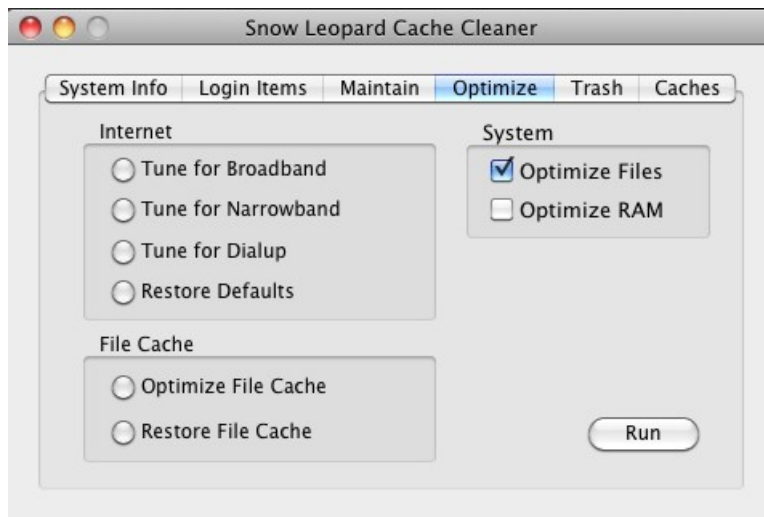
Snow Leopard Cache Cleaner

System Info | Login Items | Maintain | Optimize | Trash | Caches

Internet
Tune for Broadband
Tune for Narrowband
Tune for Dialup
Restore Defaults

File Cache
Optimize File Cache
Restore File Cache

System
Optimize Files
Optimize RAM

Run